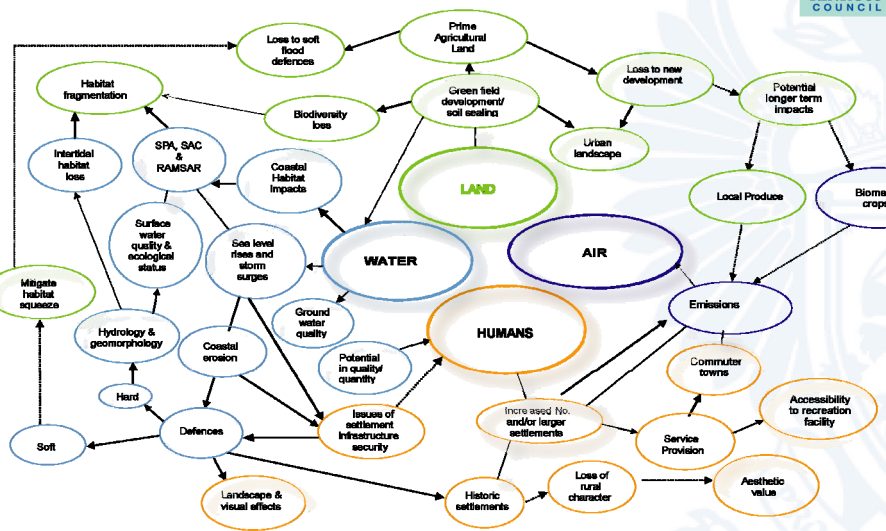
COUNCIL

Loss to soft flood defences

Prime Agricultural Land

Loss to new development

Potential longer term impacts

Habitat fragmentation

Green field development/ soil sealing

Biodiversity loss

Urban landscape

Interitdal habitat loss

SPA, SAC & RAMSAR

Coastal Habitat Impacts

LAND

Local Produce

Bioma crops

Surface water quality & ecological status

Sea level rises and storm surges

WATER

AIR

Mitigate habitat squeeze

Ground water quality

Emissions

Hydrology & geomorphology

Coastal erosion

HUMANS

Potential in quality/ quantity

Commuter towns

Hard

Issues of settlement infrastructure security

Increased No. and/or larger settlements

Accessibility to recreation facility

Soft

Defences

Service Provision

Loss of rural character

Aesthetic value

Landscape & visual effects

Historic settlements